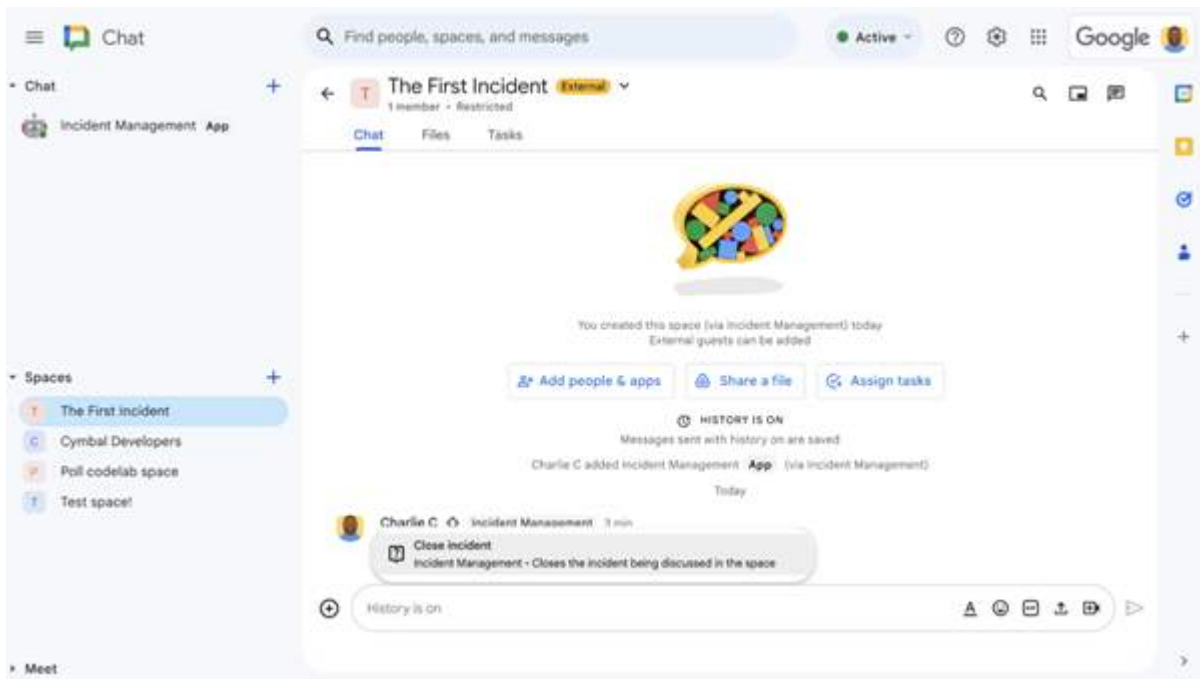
Chat

Find people, spaces, and messages

Active

Google

Chat

Incident Management App

Spaces

T The First Incident
C Cymbal Developers
P Poll codelab space
T Test space!

Meet

T The First Incident External
1 member · Restricted

Chat Files Tasks

You created this space (via Incident Management) today
External guests can be added

Add people & apps
Share a file
Assign tasks

HISTORY IS ON
Messages sent with history on are saved

Charlie C added Incident Management App (via Incident Management)

Today

Charlie C Incident Management 3 min

Close incident
Incident Management - Closes the incident being discussed in the space

History is on